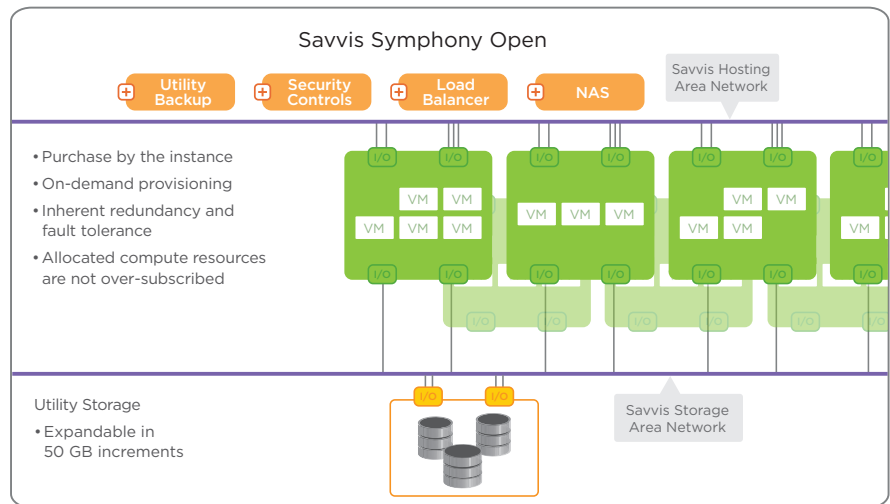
Savvis Symphony Open

Utility Backup

Security Controls

Load Balancer

NAS

Savvis Hosting Area Network

• Purchase by the instance
• On-demand provisioning
• Inherent redundancy and fault tolerance
• Allocated compute resources are not over-subscribed

I/O I/O I/O I/O I/O I/O I/O

VM VM VM VM VM VM VM VM VM VM VM VM VM VM VM VM

I/O I/O I/O I/O I/O I/O I/O

I/O I/O I/O I/O I/O I/O

Utility Storage
• Expandable in 50 GB increments

I/O I/O

Savvis Storage Area Network